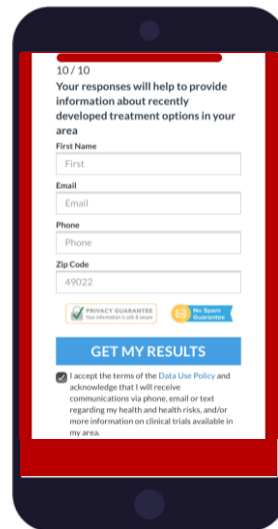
10 / 10

Your responses will help to provide information about recently developed treatment options in your area

First Name

First

Email

Email

Phone

Phone

Zip Code

49022

PRIVACY GUARANTEE
Your information is safe & secure

No Spam Guarantee

GET MY RESULTS

I accept the terms of the Data Use Policy and acknowledge that I will receive communications via phone, email or text regarding my health and health risks, and/or more information on clinical trials available in my area.